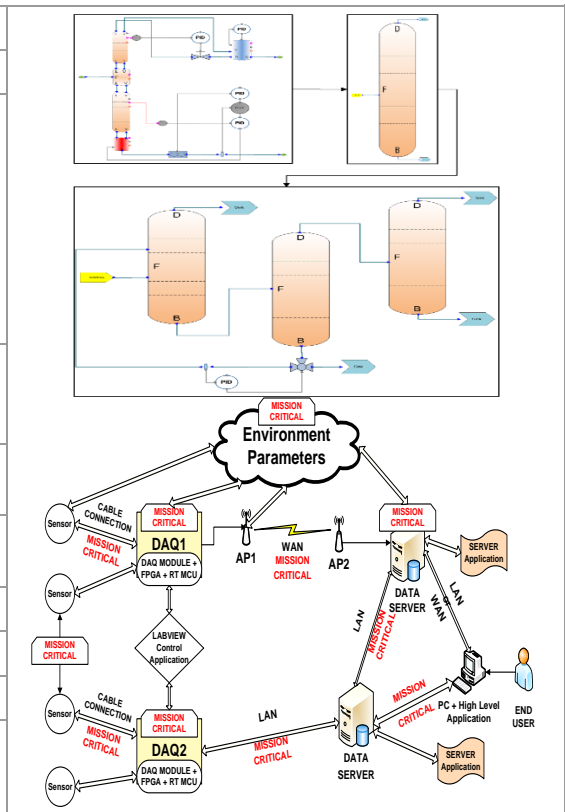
PID
PID
PID
D
F
B
D
F
B
D
F
B
D
F
B
PID

MISSION CRITICAL

Environment Parameters

CABLE CONNECTION
MISSION CRITICAL
Sensor
MISSION CRITICAL
DAQ1
DAQ MODULE + FPGA + RT MCU
AP1
WAN
MISSION CRITICAL
AP2
MISSION CRITICAL
DATA SERVER
SERVER Application
LAN
WAN
Sensor
LABVIEW Control Application
MISSION CRITICAL
LAN
MISSION CRITICAL
Sensor
CABLE CONNECTION
MISSION CRITICAL
MISSION CRITICAL
DAQ2
DAQ MODULE + FPGA + RT MCU
LAN
MISSION CRITICAL
DATA SERVER
MISSION CRITICAL
PC + High Level Application
END USER
SERVER Application
Sensor